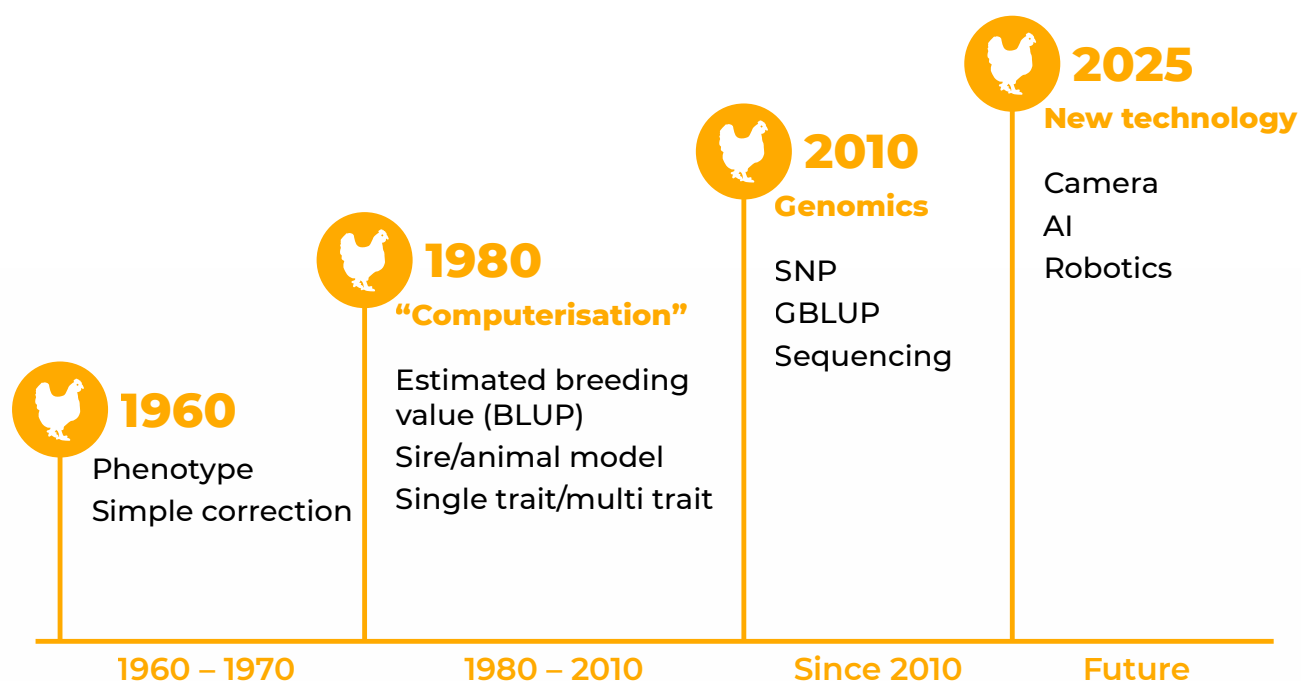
1960
Phenotype
Simple correction

1980
“Computerisation”
Estimated breeding value (BLUP)
Sire/animal model
Single trait/multi trait

2010
Genomics
SNP
GBLUP
Sequencing

2025
New technology
Camera
AI
Robotics

1960 – 1970
1980 – 2010
Since 2010
Future